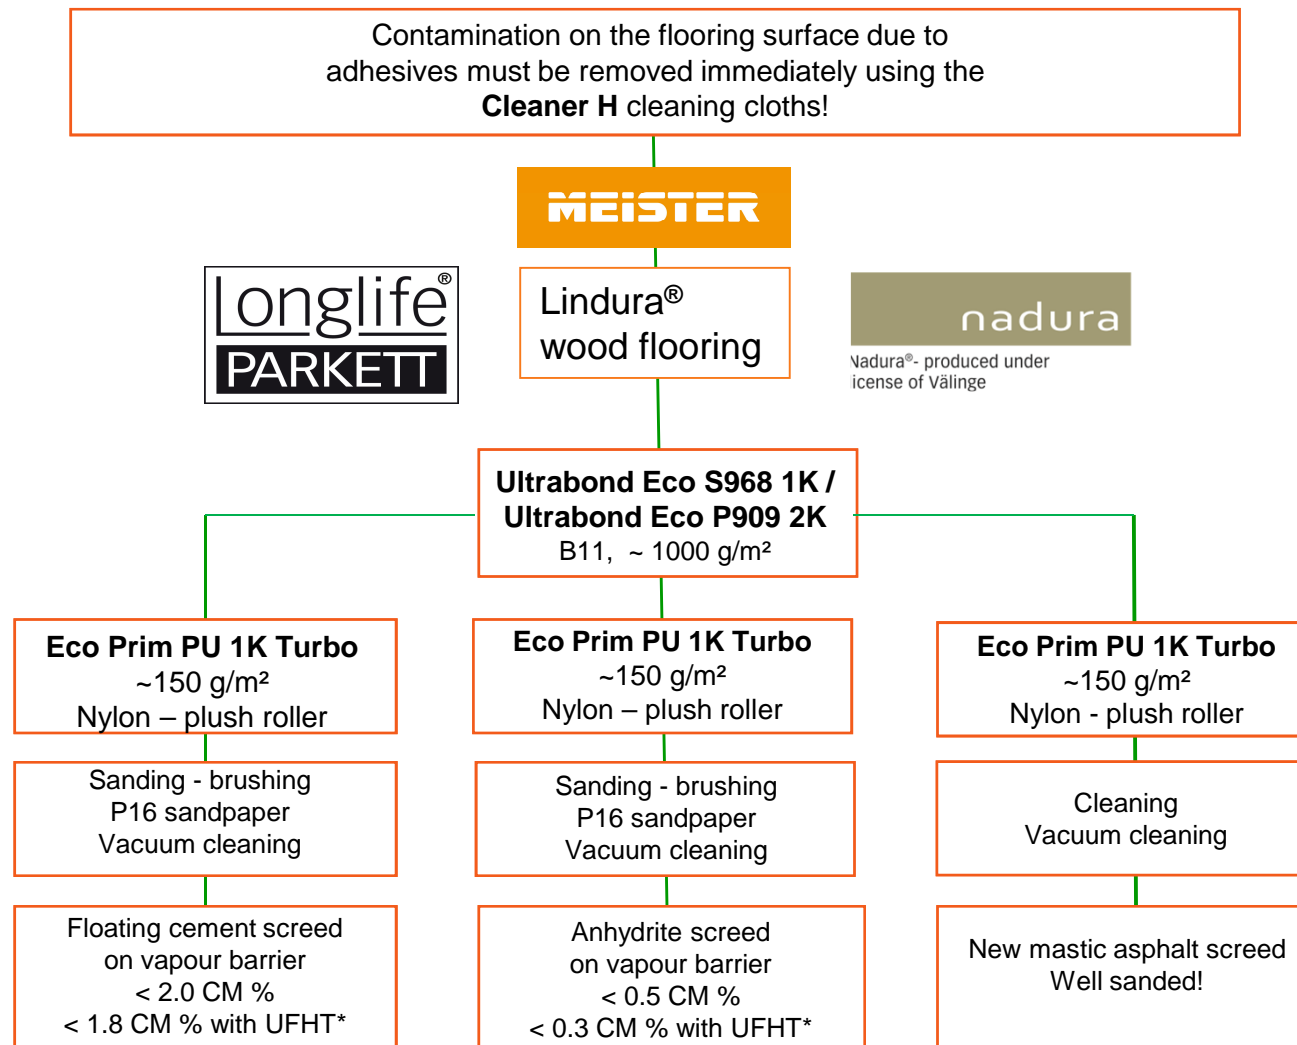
Contamination on the flooring surface due to adhesives must be removed immediately using the **Cleaner H** cleaning cloths!

MEISTER

Longlife® PARKETT

Lindura® wood flooring

nadura

Nadura®- produced under licence of Välinge

Ultrabond Eco S968 1K / Ultrabond Eco P909 2K
B11, ~ 1000 g/m²

Eco Prim PU 1K Turbo
~150 g/m²
Nylon – plush roller

Sanding - brushing
P16 sandpaper
Vacuum cleaning

Floating cement screed on vapour barrier
< 2.0 CM %
< 1.8 CM % with UFHT*

Eco Prim PU 1K Turbo
~150 g/m²
Nylon – plush roller

Sanding - brushing
P16 sandpaper
Vacuum cleaning

Anhydrite screed on vapour barrier
< 0.5 CM %
< 0.3 CM % with UFHT*

Eco Prim PU 1K Turbo
~150 g/m²
Nylon - plush roller

Cleaning
Vacuum cleaning

New mastic asphalt screed
Well sanded!